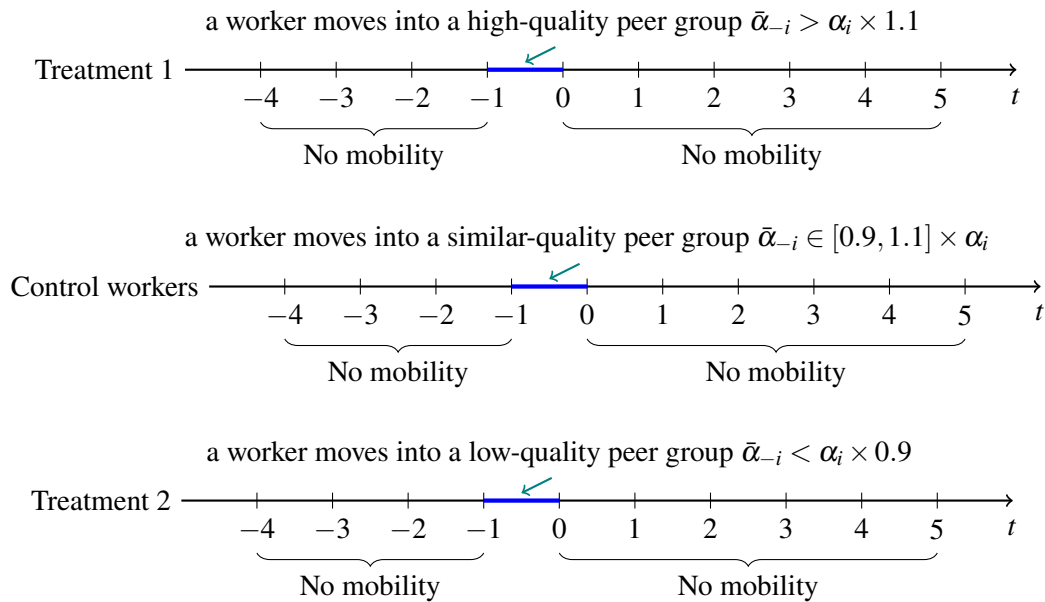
a worker moves into a high-quality peer group $\bar{\alpha}_{-i} > \alpha_i \times 1.1$

Treatment 1 $-4$ $-3$ $-2$ $-1$ $0$ $1$ $2$ $3$ $4$ $5$ $t$

No mobility No mobility

a worker moves into a similar-quality peer group $\bar{\alpha}_{-i} \in [0.9, 1.1] \times \alpha_i$

Control workers $-4$ $-3$ $-2$ $-1$ $0$ $1$ $2$ $3$ $4$ $5$ $t$

No mobility No mobility

a worker moves into a low-quality peer group $\bar{\alpha}_{-i} < \alpha_i \times 0.9$

Treatment 2 $-4$ $-3$ $-2$ $-1$ $0$ $1$ $2$ $3$ $4$ $5$ $t$

No mobility No mobility